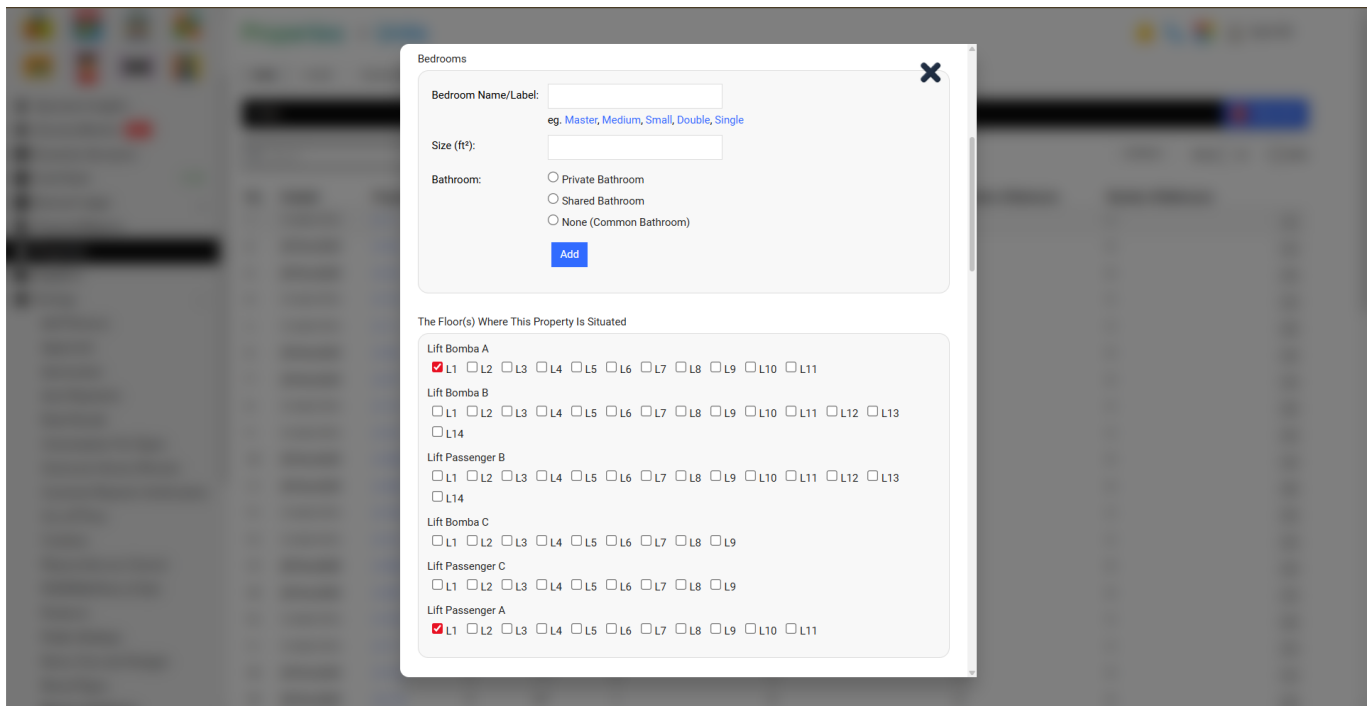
Bedrooms

Bedroom Name/Label:

eg. Master, Medium, Small, Double, Single

Size (ft²):

Bathroom:
Private Bathroom
Shared Bathroom
None (Common Bathroom)

Add

The Floor(s) Where This Property Is Situated

Lift Bomba A
L1 L2 L3 L4 L5 L6 L7 L8 L9 L10 L11

Lift Bomba B
L1 L2 L3 L4 L5 L6 L7 L8 L9 L10 L11 L12 L13 L14

Lift Passenger B
L1 L2 L3 L4 L5 L6 L7 L8 L9 L10 L11 L12 L13 L14

Lift Bomba C
L1 L2 L3 L4 L5 L6 L7 L8 L9

Lift Passenger C
L1 L2 L3 L4 L5 L6 L7 L8 L9

Lift Passenger A
L1 L2 L3 L4 L5 L6 L7 L8 L9 L10 L11